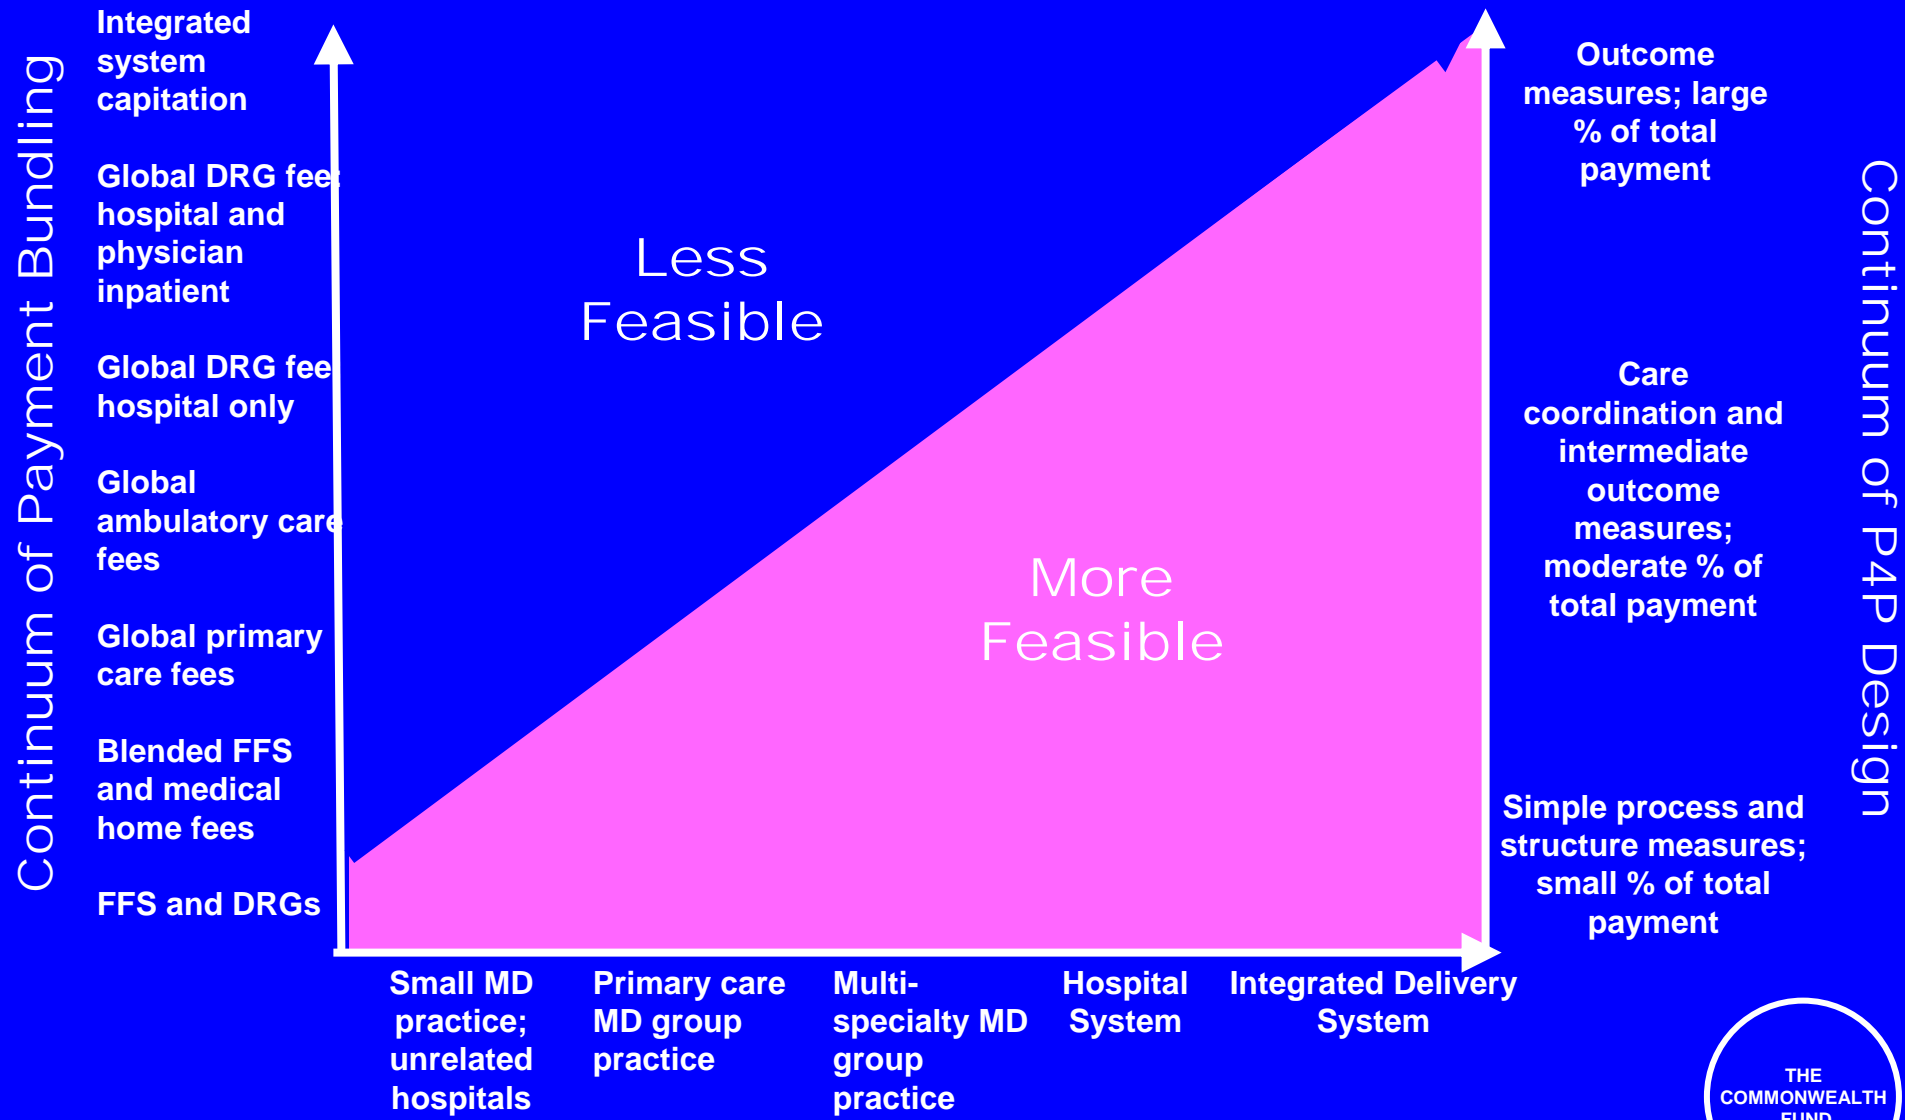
Continuum of Payment Bundling

Integrated system capitation

Global DRG fee: hospital and physician inpatient

Global DRG fee: hospital only

Global ambulatory care fees

Global primary care fees

Blended FFS and medical home fees

FFS and DRGs

Less Feasible

More Feasible

Outcome measures; large % of total payment

Care coordination and intermediate outcome measures; moderate % of total payment

Simple process and structure measures; small % of total payment

Continuum of P4P Design

Small MD practice; unrelated hospitals

Primary care MD group practice

Multi-specialty MD group practice

Hospital System

Integrated Delivery System

THE COMMONWEALTH FUND